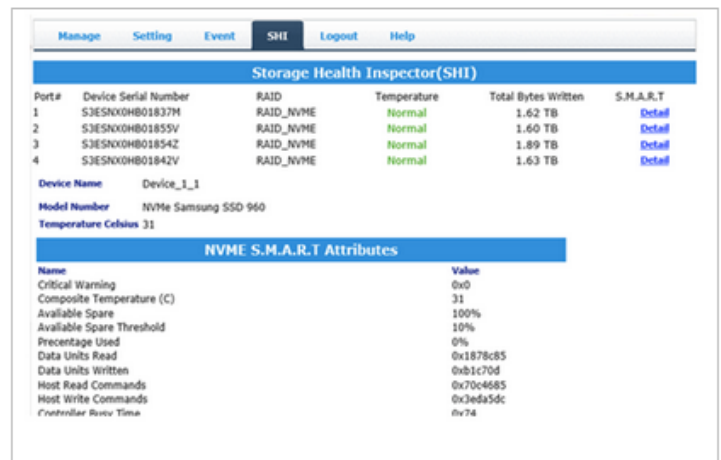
Manage Setting Event SHI Logout Help

Storage Health Inspector(SHI)

| Port# | Device Serial Number | RAID | Temperature | Total Bytes Written | S.M.A.R.T |
|---|---|---|---|---|---|
| 1 | S3ESNX0HB01837M | RAID_NVME | Normal | 1.62 TB | Detail |
| 2 | S3ESNX0HB01855V | RAID_NVME | Normal | 1.60 TB | Detail |
| 3 | S3ESNX0HB01854Z | RAID_NVME | Normal | 1.89 TB | Detail |
| 4 | S3ESNX0HB01842V | RAID_NVME | Normal | 1.63 TB | Detail |

Device Name Device_1_1

Model Number NVMe Samsung SSD 960

Temperature Celsius 31

NVME S.M.A.R.T Attributes

| Name | Value |
|---|---|
| Critical Warning | 0x0 |
| Composite Temperature (C) | 31 |
| Available Spare | 100% |
| Available Spare Threshold | 10% |
| Precentage Used | 0% |
| Data Units Read | 0x1878c85 |
| Data Units Written | 0xb1c70d |
| Host Read Commands | 0x70c4685 |
| Host Write Commands | 0x3eda5dc |
| Controller Busy Time | 0x74 |